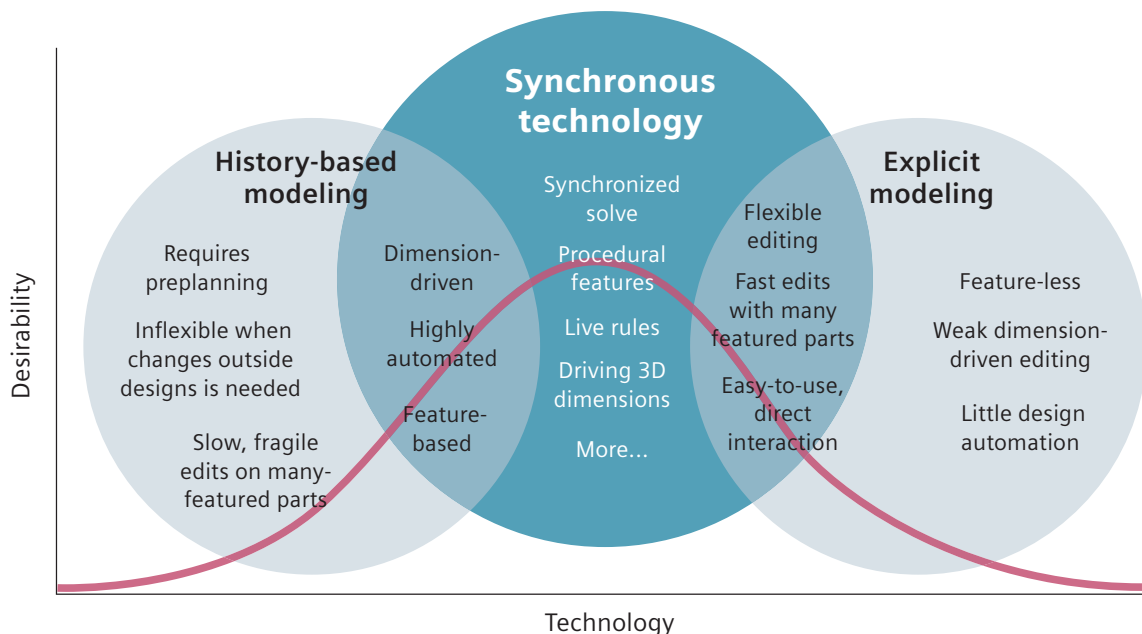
Synchronous technology

History-based modeling

Explicit modeling

Requires preplanning

Inflexible when changes outside designs is needed

Slow, fragile edits on many-featured parts

Dimension-driven

Highly automated

Feature-based

Synchronized solve

Procedural features

Live rules

Driving 3D dimensions

More...

Flexible editing

Fast edits with many featured parts

Easy-to-use, direct interaction

Feature-less

Weak dimension-driven editing

Little design automation

Desirability

Technology